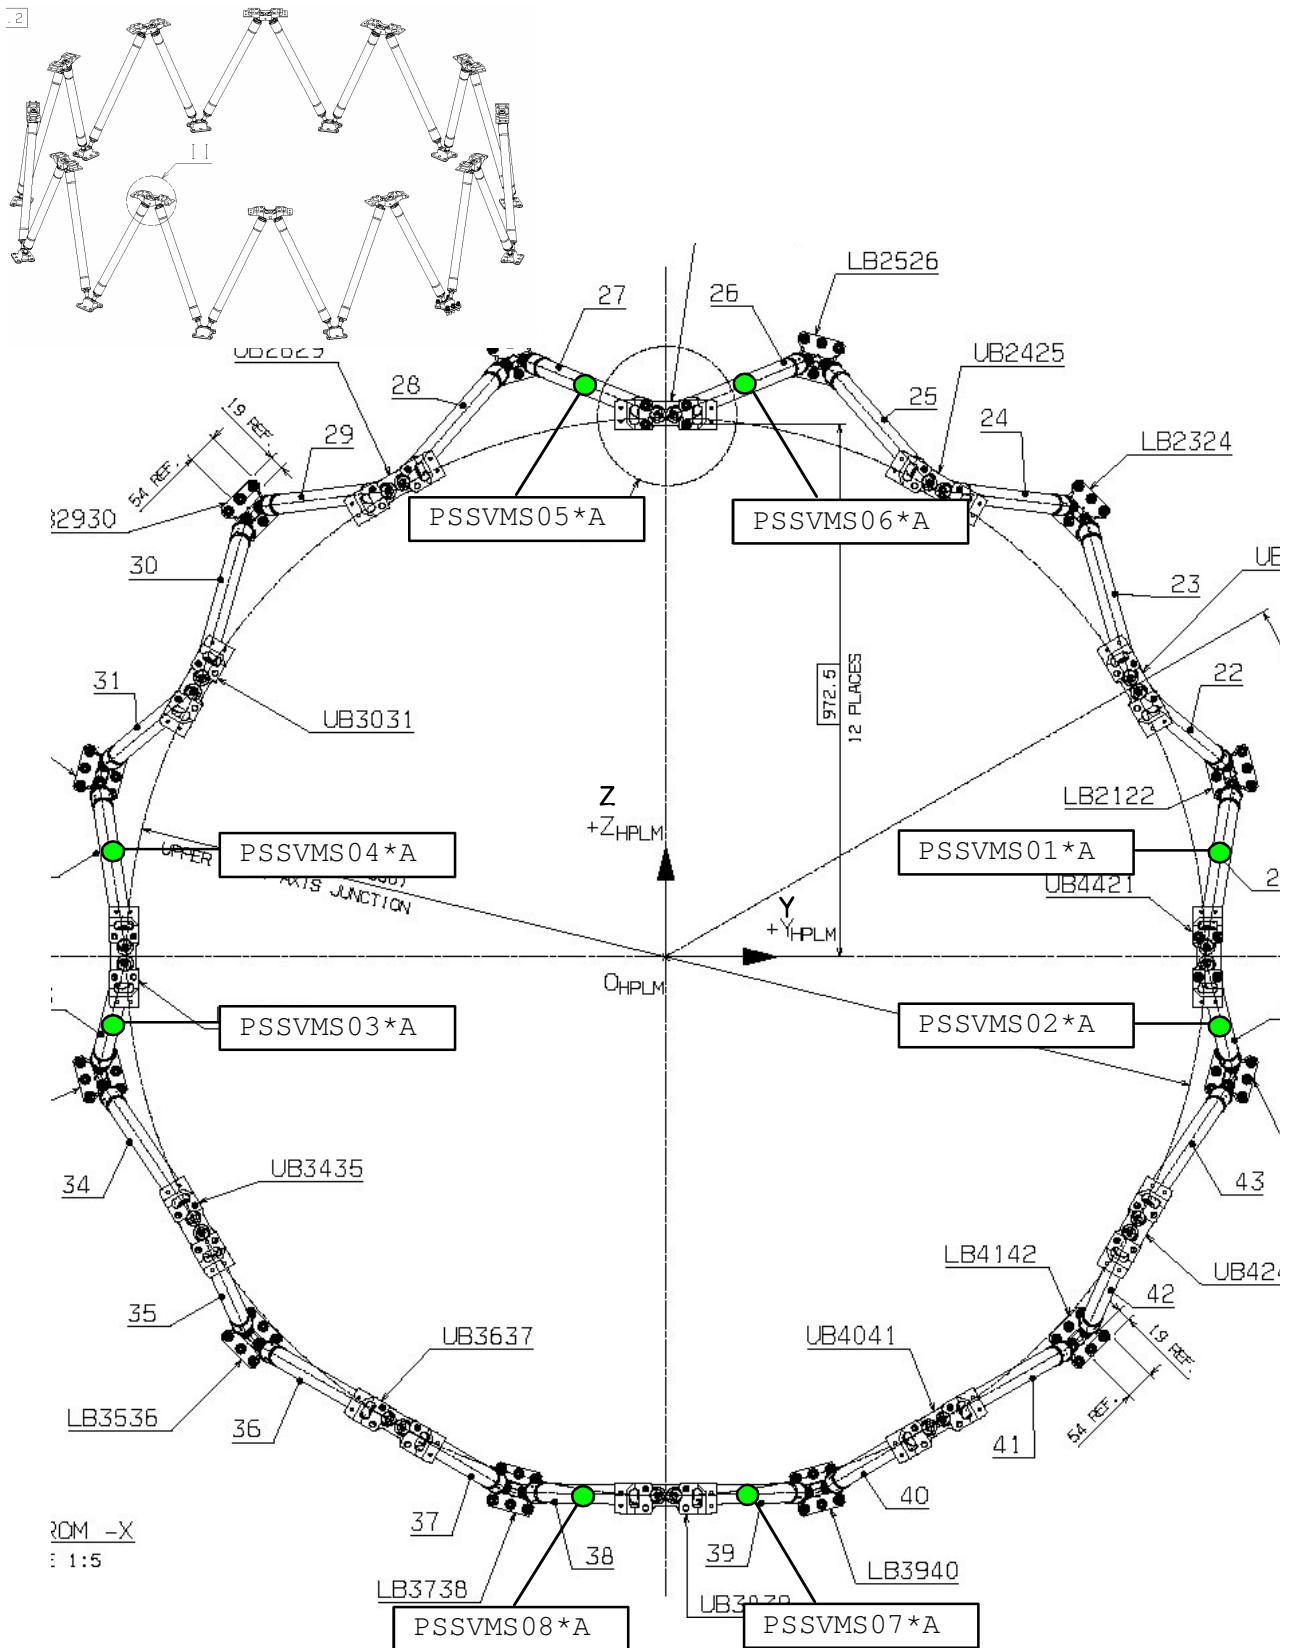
.2

II

LB2526

27

26

UB2629

UB2425

28

25

24

19 REF.

29

LB2324

54 REF.

B2930

PSSVMS05*A

PSSVMS06*A

30

23

UE

22

31

972.5

12 PLACES

UB3031

Z

$+Z_{HPLM}$

LB2122

PSSVMS04*A

PSSVMS01*A

UPPER

AXIS JUNCTION

UB4421

2

Y

$+Y_{HPLM}$

$O_{HPLM}$

PSSVMS03*A

PSSVMS02*A

34

UB3435

43

LB4142

UB424

42

35

19 REF.

UB3637

UB4041

LB3536

36

41

54 REF.

40

37

ROM -X

: 1:5

38

39

LB3940

LB3738

UB3938

PSSVMS08*A

PSSVMS07*A